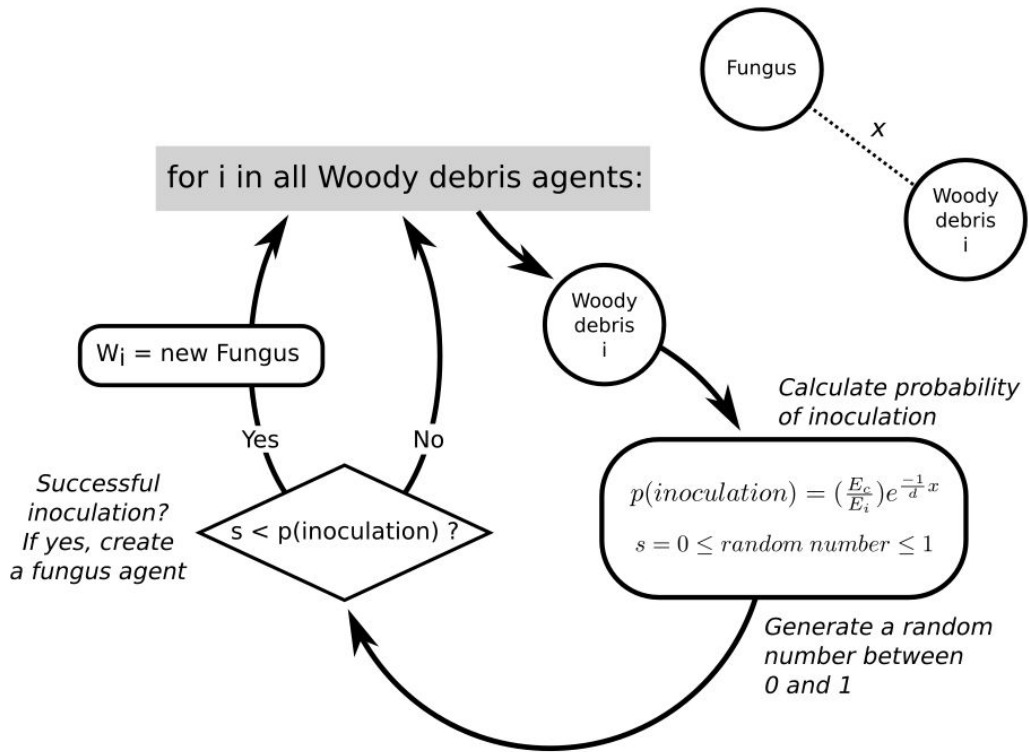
Fungus

x

Woody debris i

for i in all Woody debris agents:

Woody debris i

Calculate probability of inoculation

$p(inoculation) = (\frac{E_c}{E_i})e^{\frac{-1}{d}x}$

$s = 0 \leq random\ number \leq 1$

Generate a random number between 0 and 1

$W_i$ = new Fungus

Yes

No

Successful inoculation? If yes, create a fungus agent

s < p(inoculation) ?